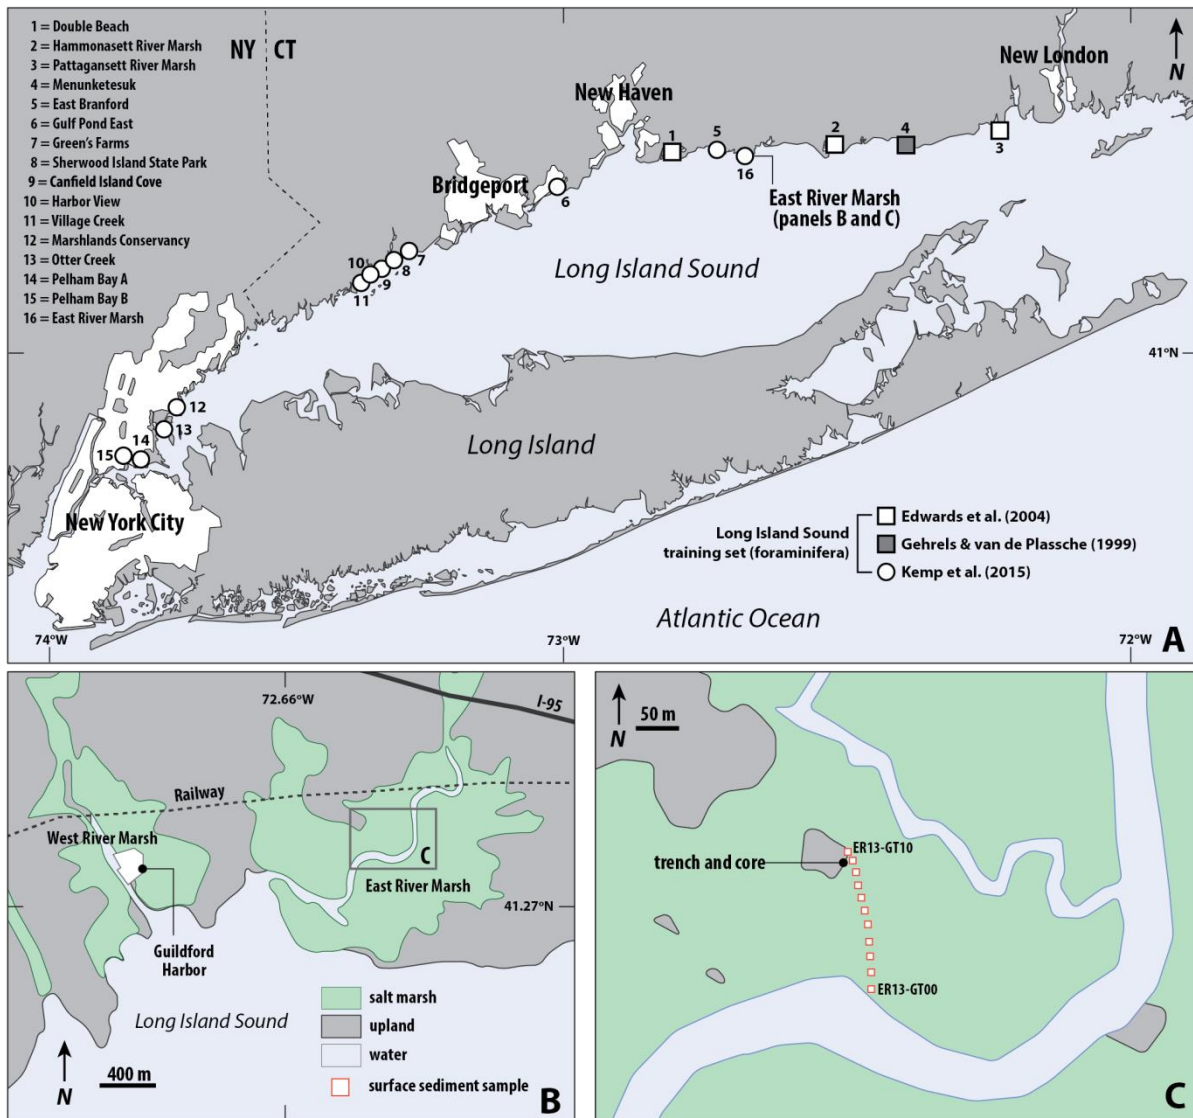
1 = Double Beach
2 = Hammonasett River Marsh
3 = Pattagansett River Marsh
4 = Menunketesuk
5 = East Branford
6 = Gulf Pond East
7 = Green's Farms
8 = Sherwood Island State Park
9 = Canfield Island Cove
10 = Harbor View
11 = Village Creek
12 = Marshlands Conservancy
13 = Otter Creek
14 = Pelham Bay A
15 = Pelham Bay B
16 = East River Marsh

NY CT

New Haven
New London
N
1 5 2 4 3
16
East River Marsh (panels B and C)
Bridgeport
6
10 8 7
11 9
Long Island Sound
41°N
12
13
14
15
Long Island
New York City
Long Island Sound training set (foraminifera)
Edwards et al. (2004)
Gehrels & van de Plassche (1999)
Kemp et al. (2015)
Atlantic Ocean
74°W
73°W
72°W
A

72.66°W
I-95
Railway
West River Marsh
C
East River Marsh
41.27°N
Guildford Harbor
salt marsh
upland
water
surface sediment sample
Long Island Sound
N
400 m
B

N
50 m
trench and core
ER13-GT10
ER13-GT00
C